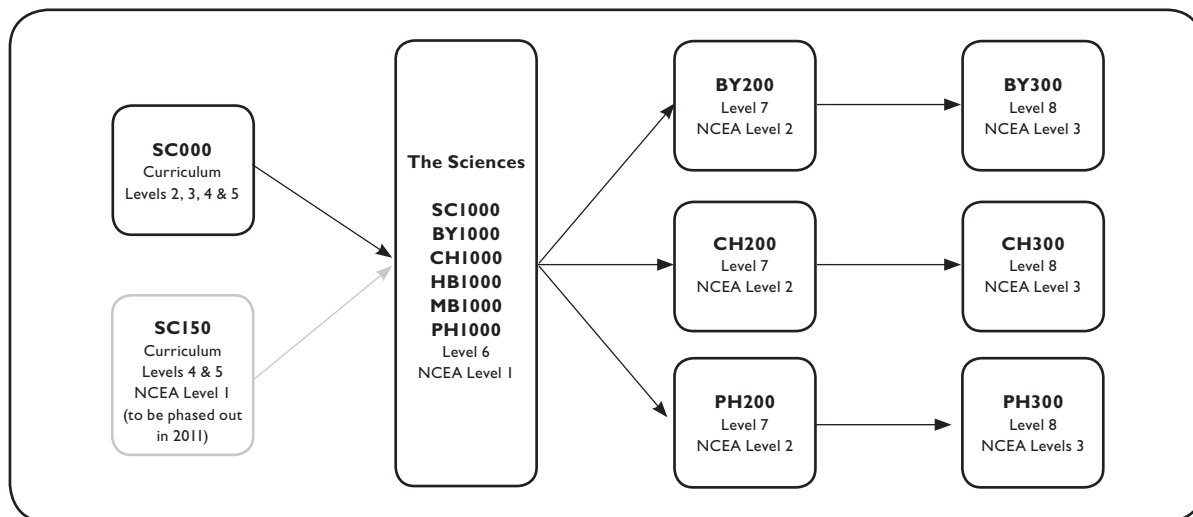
**SC000**
Curriculum
Levels 2, 3, 4 & 5

**SC150**
Curriculum
Levels 4 & 5
NCEA Level 1
(to be phased out in 2011)

**The Sciences**

**SC1000**
**BY1000**
**CH1000**
**HB1000**
**MB1000**
**PH1000**
Level 6
NCEA Level 1

**BY200**
Level 7
NCEA Level 2

**BY300**
Level 8
NCEA Level 3

**CH200**
Level 7
NCEA Level 2

**CH300**
Level 8
NCEA Level 3

**PH200**
Level 7
NCEA Level 2

**PH300**
Level 8
NCEA Levels 3